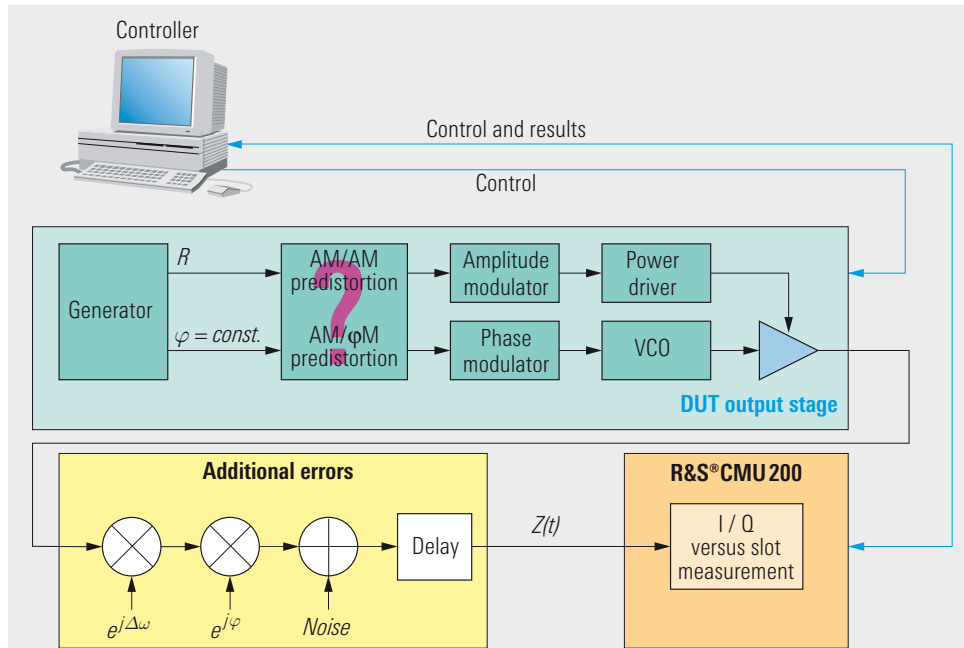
Controller

Control and results

Control

Generator

$R$

$\varphi = const.$

AM/AM predistortion

AM/φM predistortion

?

Amplitude modulator

Power driver

Phase modulator

VCO

DUT output stage

Additional errors

$e^{j\Delta\omega}$

$e^{j\varphi}$

Noise

Delay

$Z(t)$

R&S®CMU 200

I / Q versus slot measurement